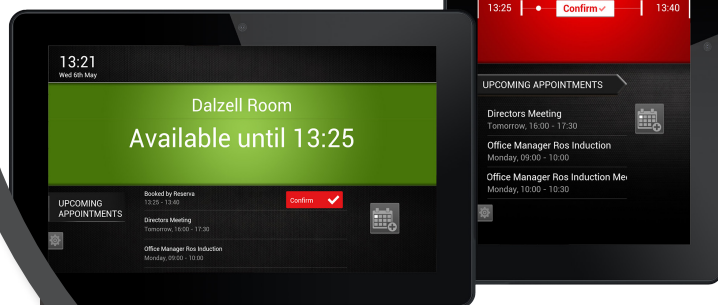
13:21
Wed 6th May

Dalzell Room

Available until 13:25

UPCOMING APPOINTMENTS

Booked by Reserva
13:25 - 13:40

Confirm

Directors Meeting
Tomorrow, 16:00 - 17:30

Office Manager Ros Induction
Monday, 09:00 - 10:00

13:25

Confirm

13:40

UPCOMING APPOINTMENTS

Directors Meeting
Tomorrow, 16:00 - 17:30

Office Manager Ros Induction
Monday, 09:00 - 10:00

Office Manager Ros Induction Me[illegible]
Monday, 10:00 - 10:30